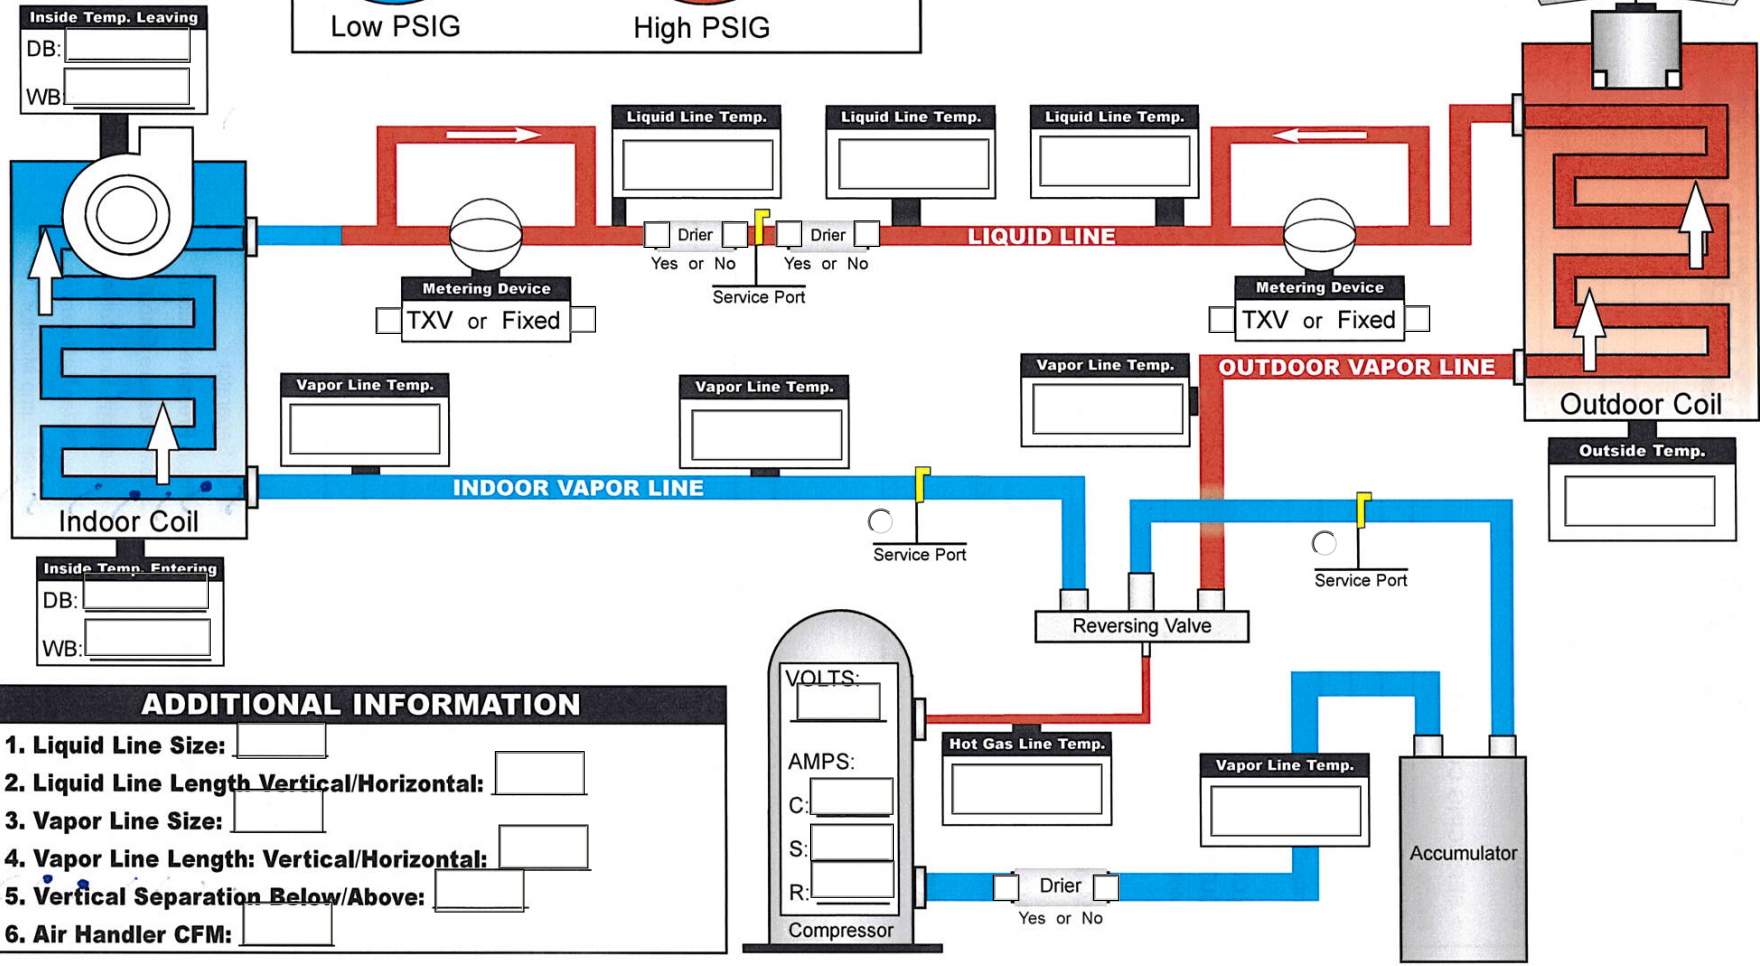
Inside Temp. Leaving
DB:
WB:

Low PSIG
High PSIG

Liquid Line Temp.
Liquid Line Temp.
Liquid Line Temp.

Drier
Yes or No
Drier
Yes or No
Service Port

LIQUID LINE

Metering Device
TXV or Fixed

Metering Device
TXV or Fixed

Vapor Line Temp.
Vapor Line Temp.
Vapor Line Temp.

OUTDOOR VAPOR LINE

Outdoor Coil

Outside Temp.

INDOOR VAPOR LINE

Indoor Coil

Service Port
Service Port

Inside Temp. Entering
DB:
WB:

Reversing Valve

ADDITIONAL INFORMATION
1. Liquid Line Size:
2. Liquid Line Length Vertical/Horizontal:
3. Vapor Line Size:
4. Vapor Line Length: Vertical/Horizontal:
5. Vertical Separation Below/Above:
6. Air Handler CFM:

VOLTS:
AMPS:
C:
S:
R:
Compressor

Hot Gas Line Temp.

Vapor Line Temp.

Accumulator

Drier
Yes or No